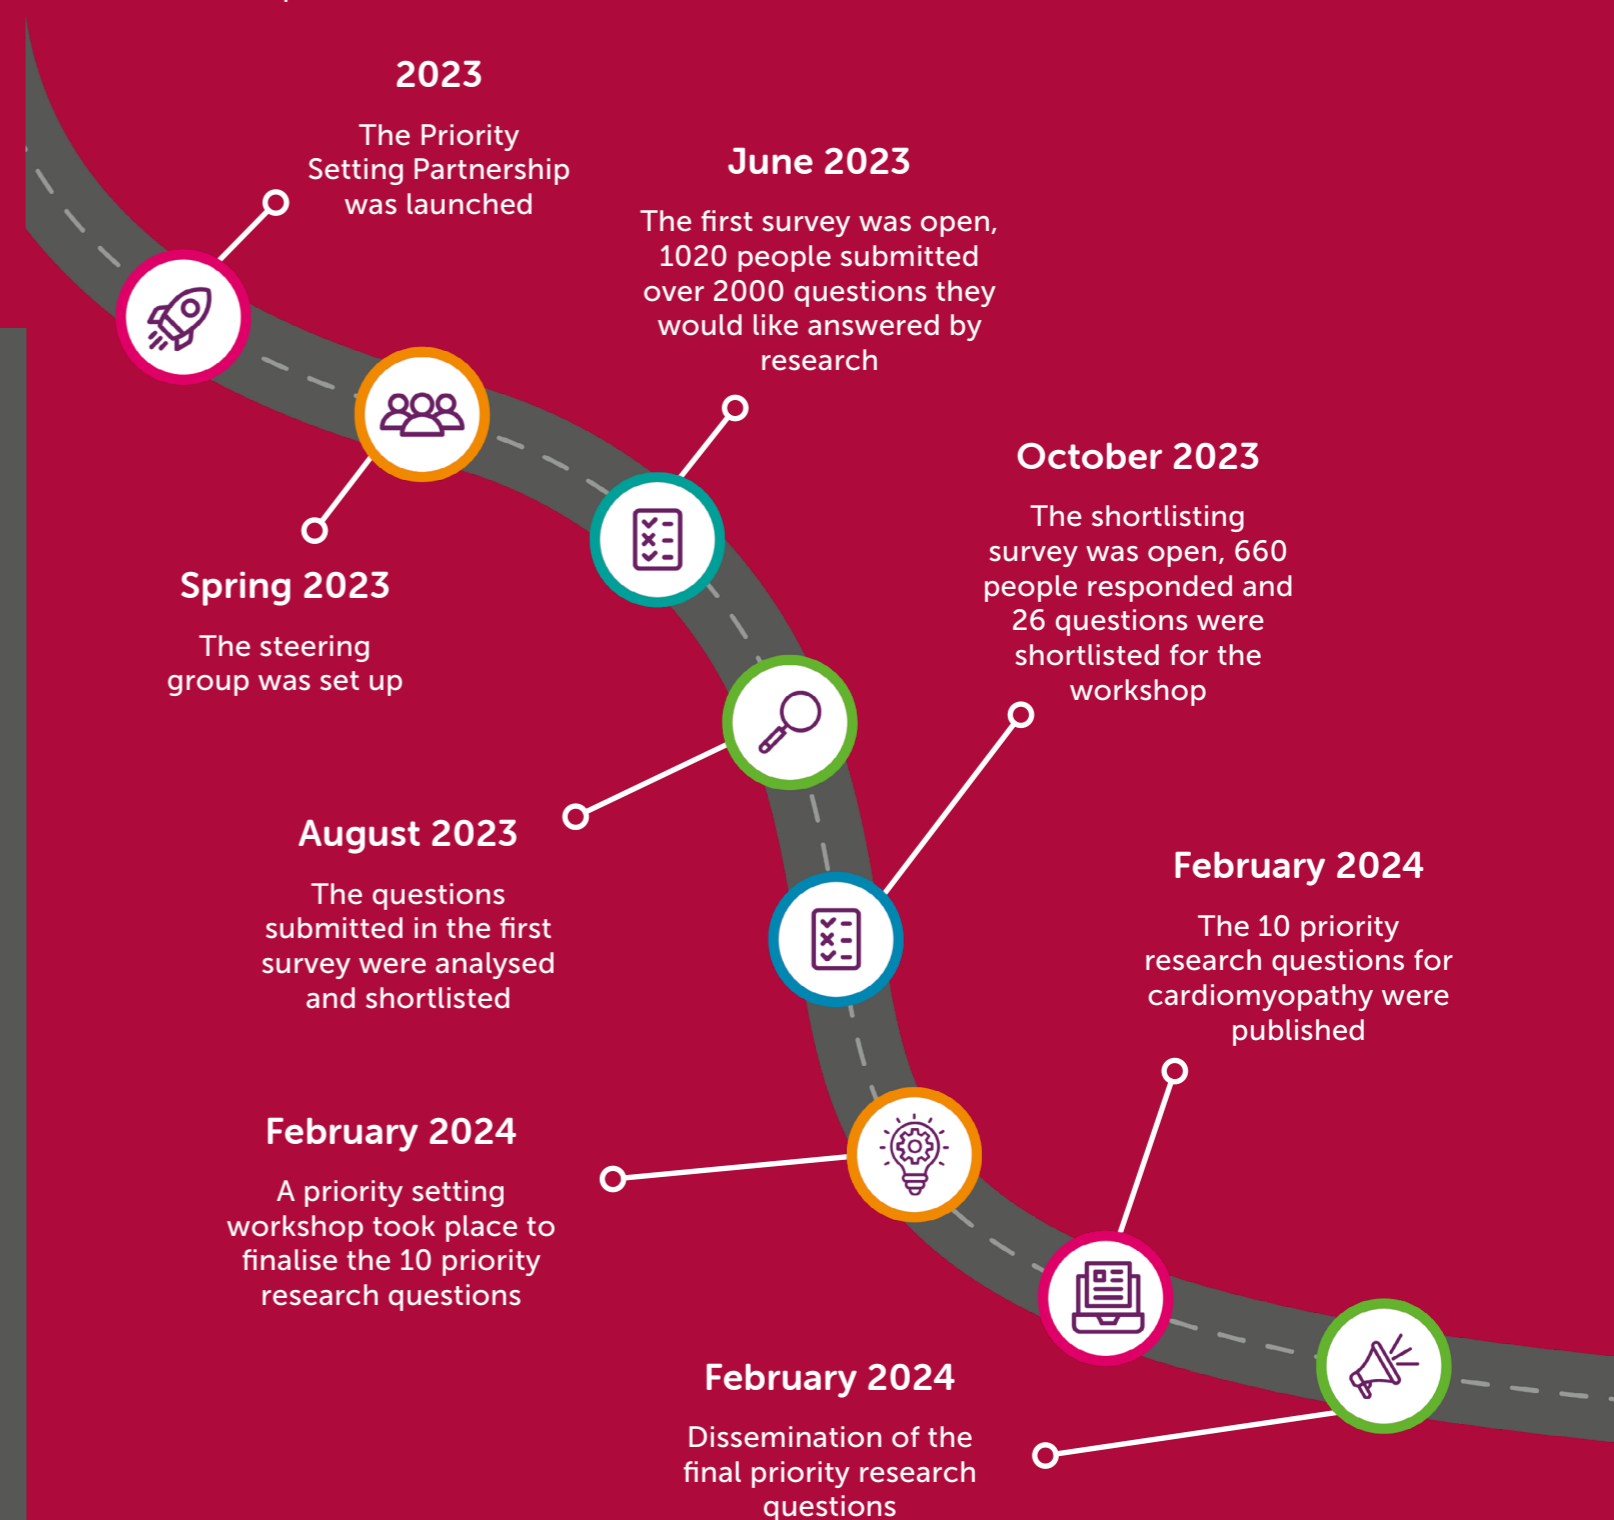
2023

The Priority Setting Partnership was launched

June 2023

The first survey was open, 1020 people submitted over 2000 questions they would like answered by research

Spring 2023

The steering group was set up

October 2023

The shortlisting survey was open, 660 people responded and 26 questions were shortlisted for the workshop

August 2023

The questions submitted in the first survey were analysed and shortlisted

February 2024

The 10 priority research questions for cardiomyopathy were published

February 2024

A priority setting workshop took place to finalise the 10 priority research questions

February 2024

Dissemination of the final priority research questions